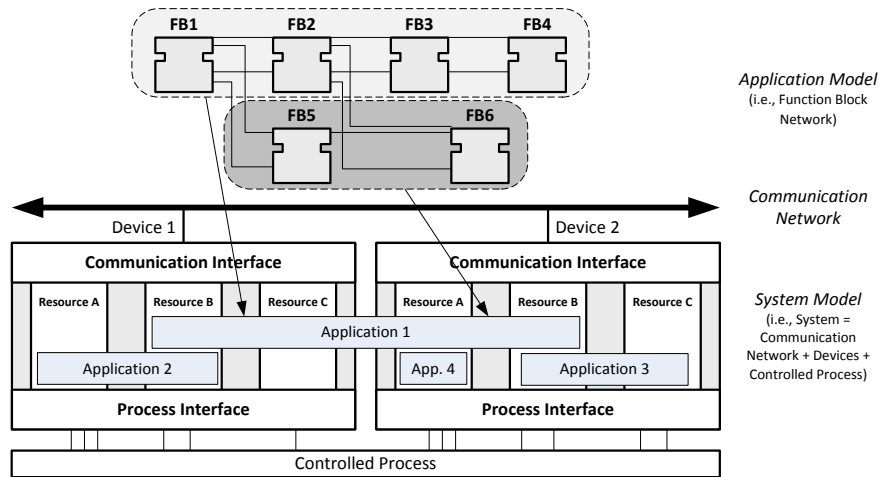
FB1
FB2
FB3
FB4
FB5
FB6

Application Model
(i.e., Function Block Network)

Communication Network

Device 1
Device 2

Communication Interface
Communication Interface

Resource A
Resource B
Resource C
Resource A
Resource B
Resource C

Application 1
Application 2
App. 4
Application 3

System Model
(i.e., System = Communication Network + Devices + Controlled Process)

Process Interface
Process Interface

Controlled Process